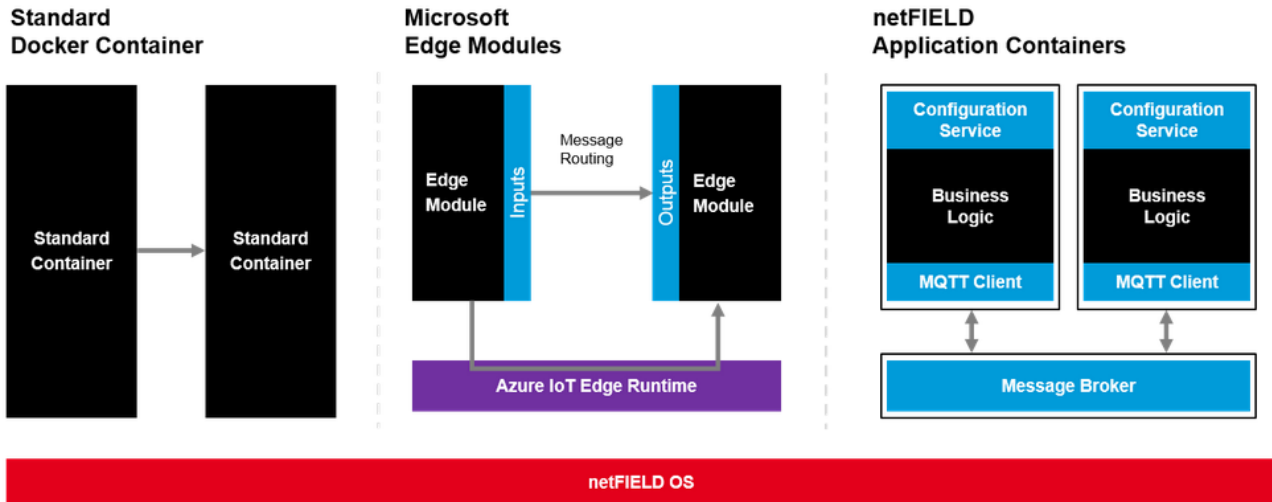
Standard
Docker Container

Standard Container

Standard Container

Microsoft
Edge Modules

Edge Module

Inputs

Message Routing

Outputs

Edge Module

Azure IoT Edge Runtime

netFIELD
Application Containers

Configuration Service

Business Logic

MQTT Client

Configuration Service

Business Logic

MQTT Client

Message Broker

netFIELD OS